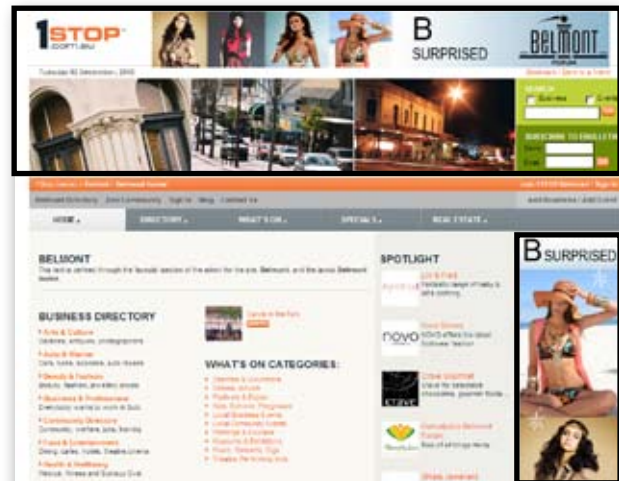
1STOP .com.au

B SURPRISED

BELMONT FORUM

Tuesday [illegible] December, 2009

Bookmark | Send to a friend

SEARCH

SUBSCRIBE TO ENEWSLETTER

Go

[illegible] | Belmont | Belmont home

Join 1STOP Belmont | Sign In

HOME

DIRECTORY

WHAT'S ON

SPECIALS

REAL ESTATE

BELMONT

This text is defined through the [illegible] section of the editor for the site. Belmont, and the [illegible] Belmont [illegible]

BUSINESS DIRECTORY

Arts & Culture

Auto & Marine

Beauty & Fashion

Business & Professional

Community Directory

Food & Entertainment

Health & Wellbeing

WHAT'S ON CATEGORIES:

SPOTLIGHT

novo

B SURPRISED